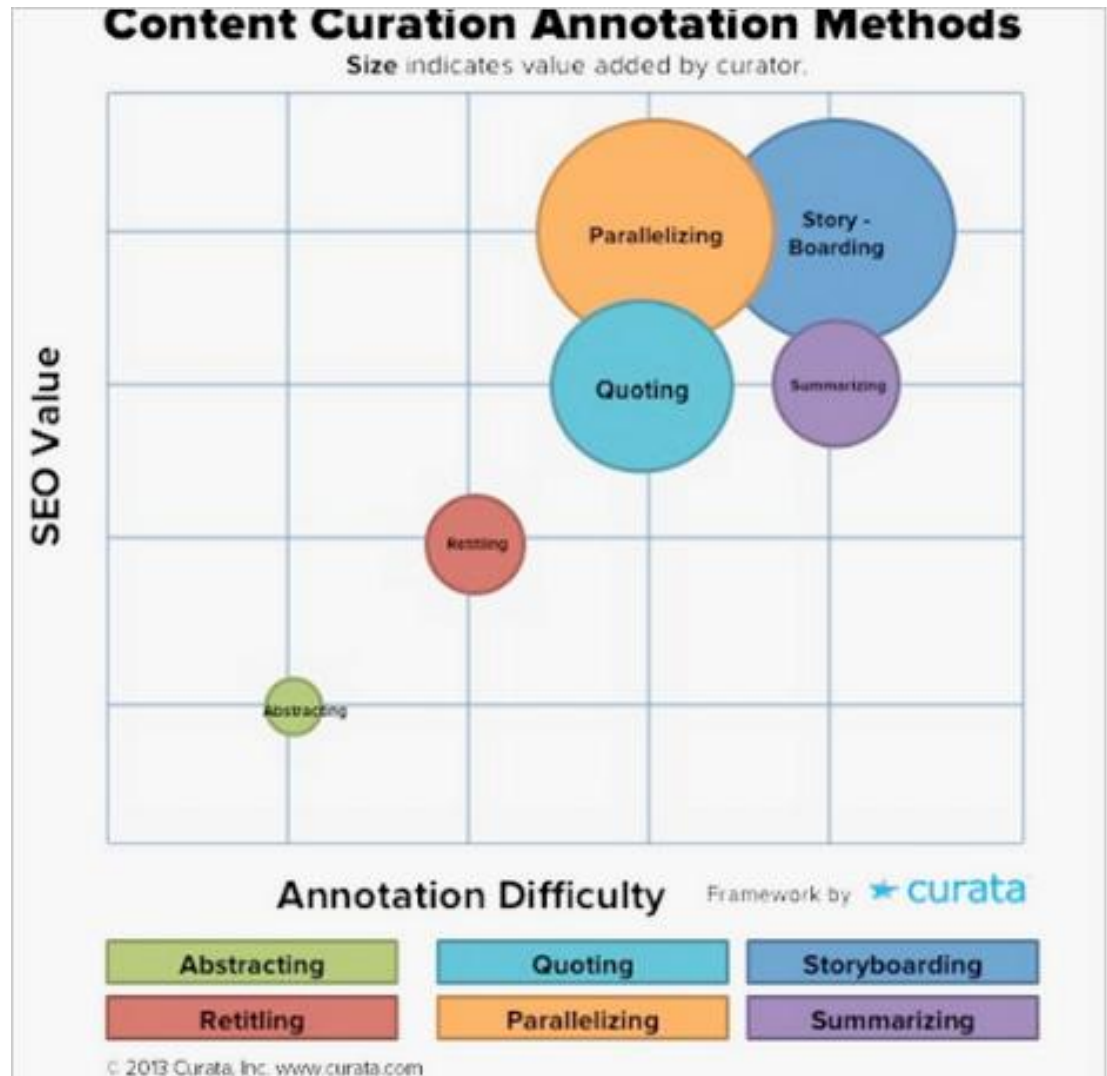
Content Curation Annotation Methods

Size indicates value added by curator.

SEO Value

Parallelizing

Story - Boarding

Quoting

Summarizing

Retitling

Abstracting

Annotation Difficulty

Framework by curata

Abstracting
Quoting
Storyboarding
Retitling
Parallelizing
Summarizing

© 2013 Curata, Inc. www.curata.com